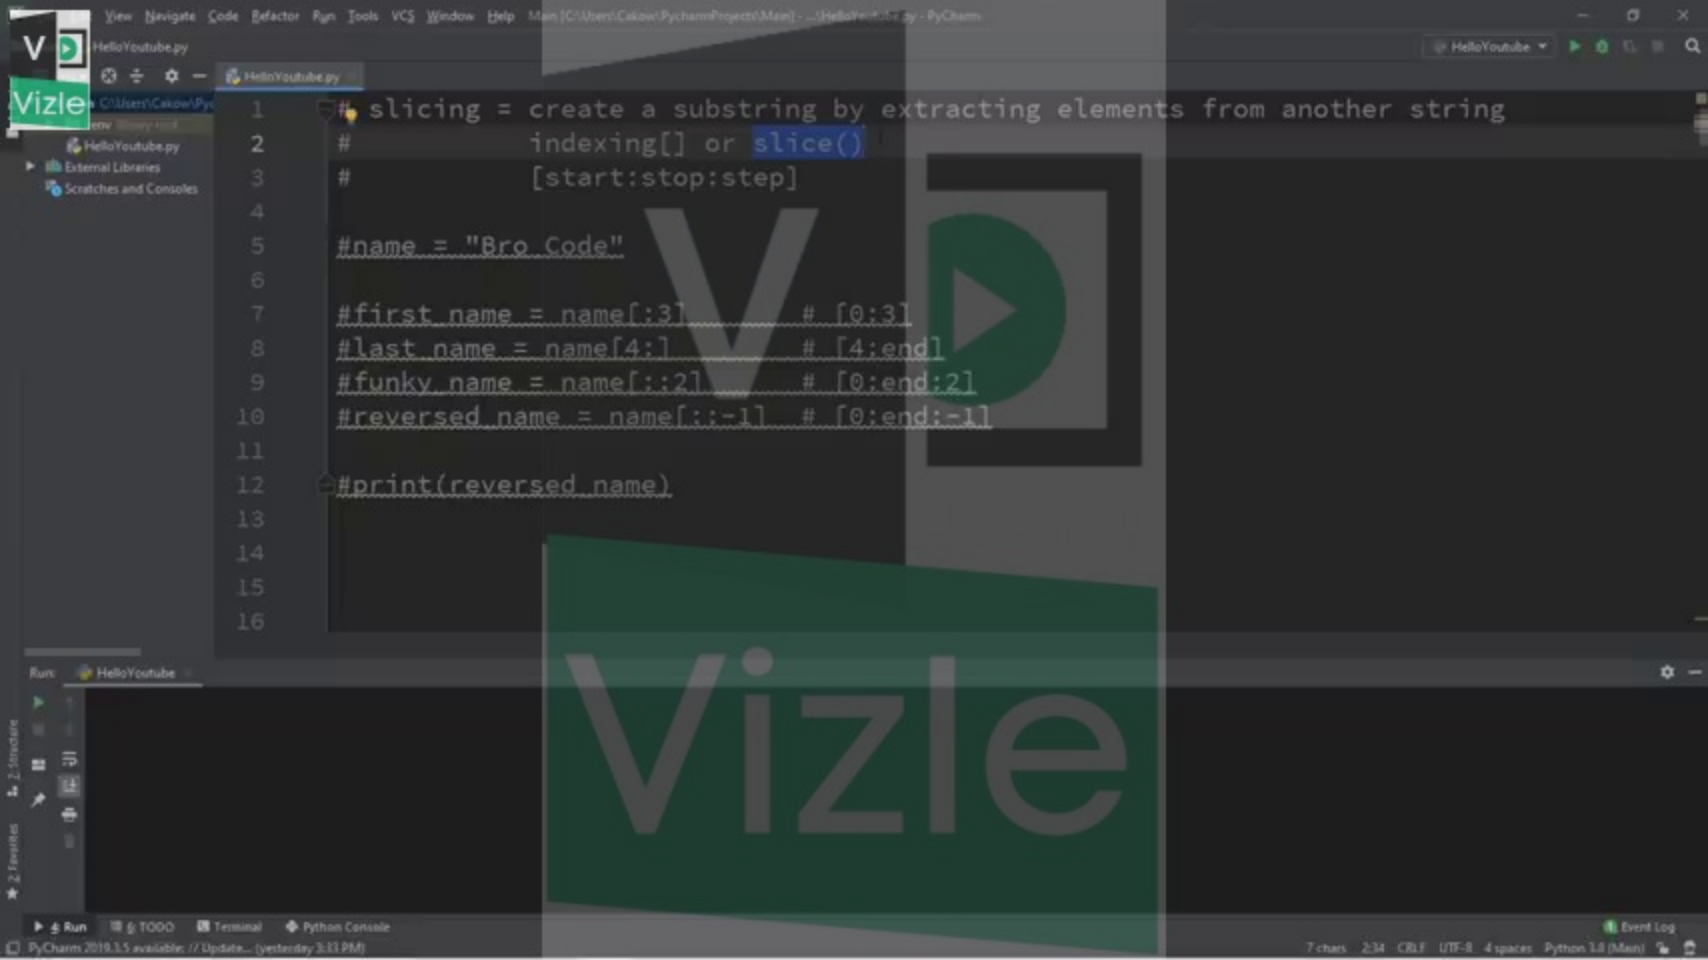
View Navigate Code Refactor Run Tools VCS Window Help Main [C:\Users\Cakow\PycharmProjects\Main] - ...\HelloYoutube.py - PyCharm

HelloYoutube.py

HelloYoutube

HelloYoutube.py

C:\Users\Cakow\Pyc

venv

HelloYoutube.py

External Libraries

Scratches and Consoles

1 # slicing = create a substring by extracting elements from another string
2 # indexing[] or slice()
3 # [start:stop:step]
4
5 #name = "Bro Code"
6
7 #first_name = name[:3] # [0:3]
8 #last_name = name[4:] # [4:end]
9 #funky_name = name[::2] # [0:end:2]
10 #reversed_name = name[::-1] # [0:end:-1]
11
12 #print(reversed_name)
13
14
15
16

Run: HelloYoutube

Vizle

Vizle

4: Run 6: TODO Terminal Python Console Event Log

PyCharm 2019.3.5 available: // Update... (yesterday 3:33 PM)

7 chars 2:34 CRLF UTF-8 4 spaces Python 3.8 (Main)